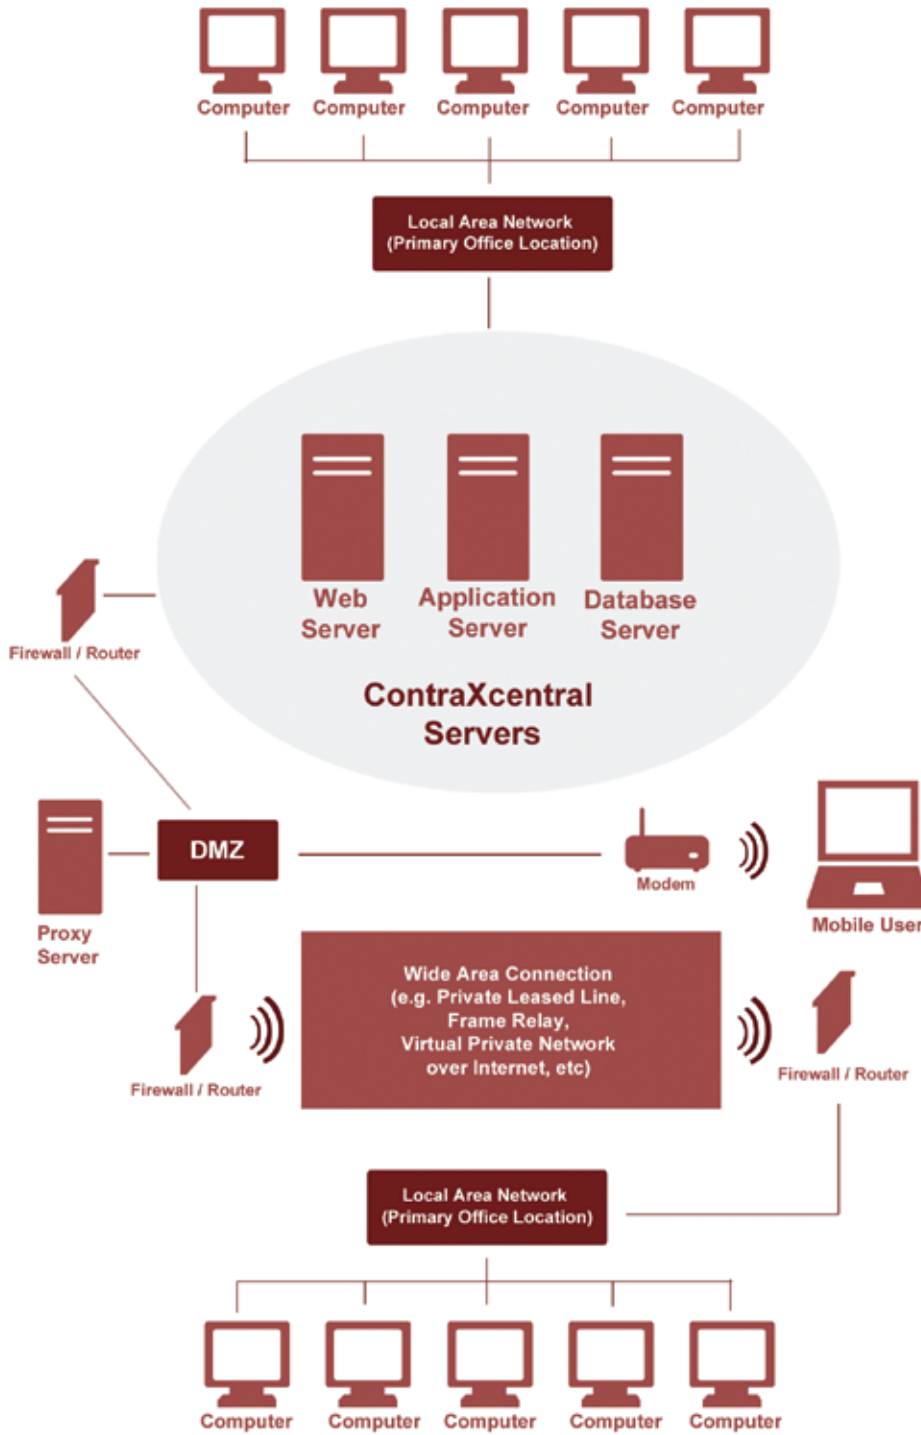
Computer Computer Computer Computer Computer

Local Area Network
(Primary Office Location)

Web Server

Application Server

Database Server

ContraXcentral Servers

Firewall / Router

DMZ

Proxy Server

Modem

Mobile User

Wide Area Connection
(e.g. Private Leased Line,
Frame Relay,
Virtual Private Network
over Internet, etc)

Firewall / Router

Firewall / Router

Local Area Network
(Primary Office Location)

Computer Computer Computer Computer Computer